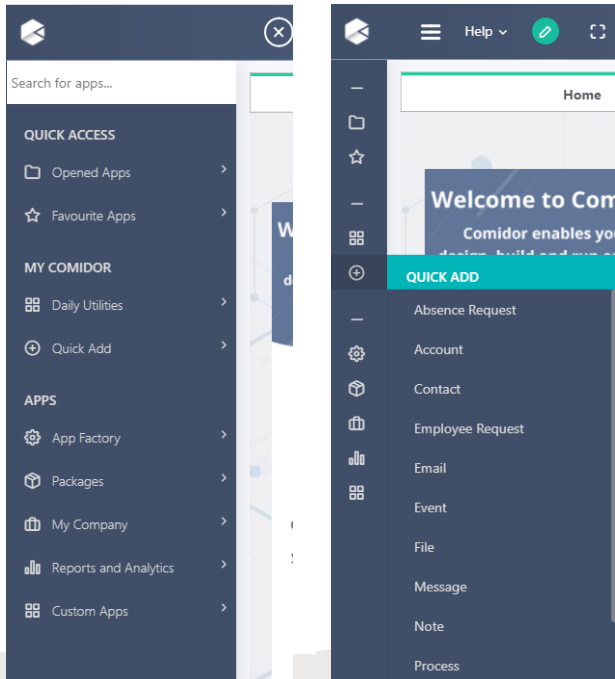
Search for apps...

QUICK ACCESS

Opened Apps

Favourite Apps

MY COMIDOR

Daily Utilities

Quick Add

APPS

App Factory

Packages

My Company

Reports and Analytics

Custom Apps

W

d

Help

Home

Welcome to Com

Comidor enables yo

QUICK ADD

Absence Request

Account

Contact

Employee Request

Email

Event

File

Message

Note

Process